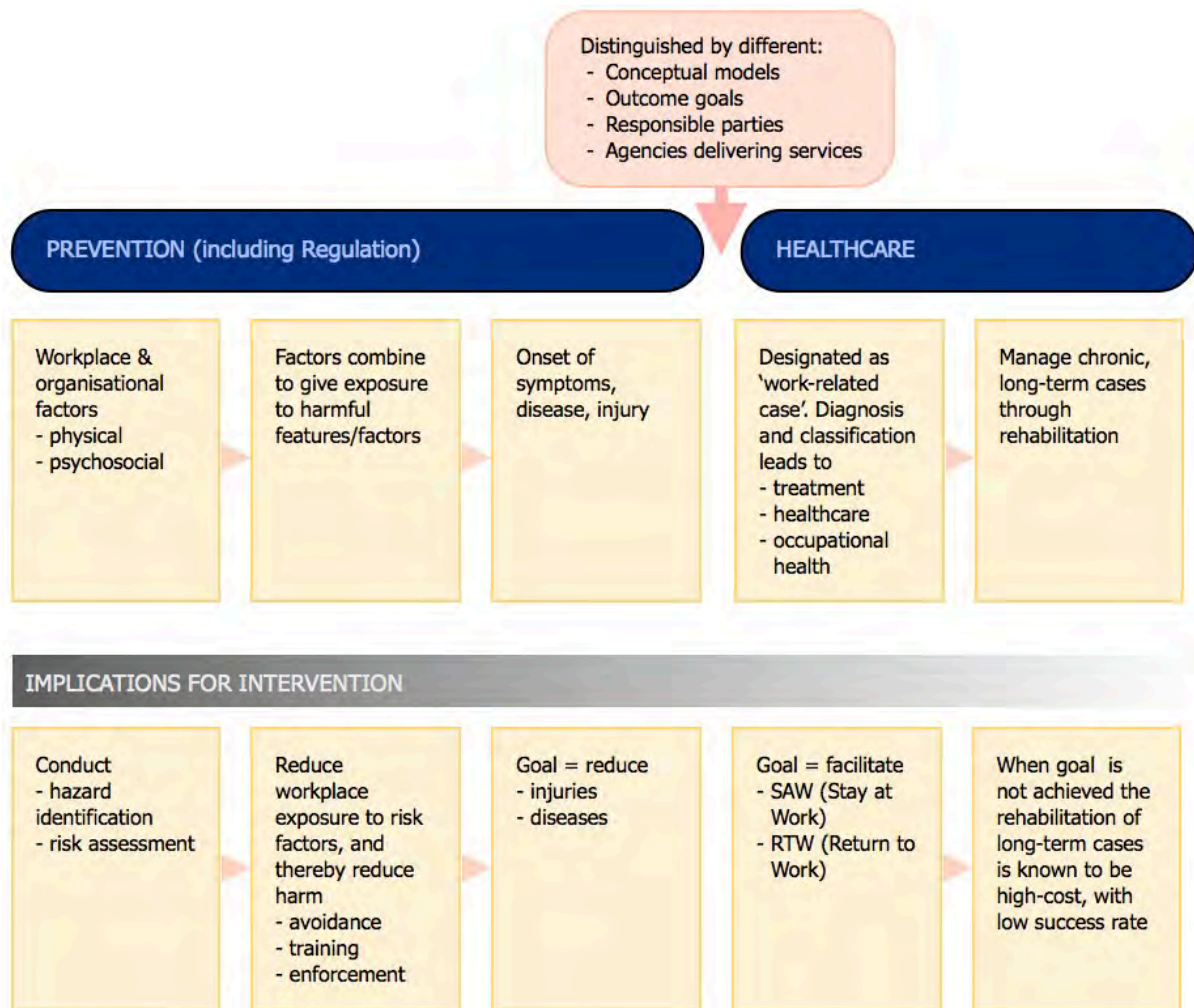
Distinguished by different:
- Conceptual models
- Outcome goals
- Responsible parties
- Agencies delivering services

PREVENTION (including Regulation)

HEALTHCARE

Workplace & organisational factors
- physical
- psychosocial

Factors combine to give exposure to harmful features/factors

Onset of symptoms, disease, injury

Designated as 'work-related case'. Diagnosis and classification leads to
- treatment
- healthcare
- occupational health

Manage chronic, long-term cases through rehabilitation

IMPLICATIONS FOR INTERVENTION

Conduct
- hazard identification
- risk assessment

Reduce workplace exposure to risk factors, and thereby reduce harm
- avoidance
- training
- enforcement

Goal = reduce
- injuries
- diseases

Goal = facilitate
- SAW (Stay at Work)
- RTW (Return to Work)

When goal is not achieved the rehabilitation of long-term cases is known to be high-cost, with low success rate